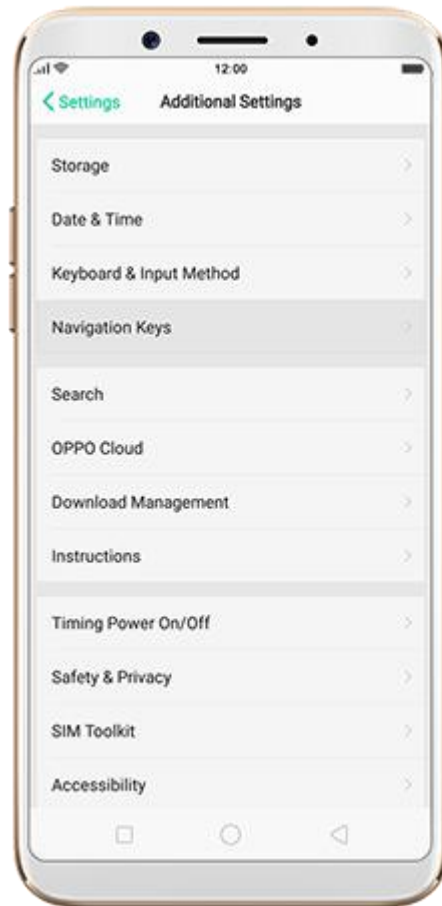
12:00

Settings Additional Settings

Storage

Date & Time

Keyboard & Input Method

Navigation Keys

Search

OPPO Cloud

Download Management

Instructions

Timing Power On/Off

Safety & Privacy

SIM Toolkit

Accessibility